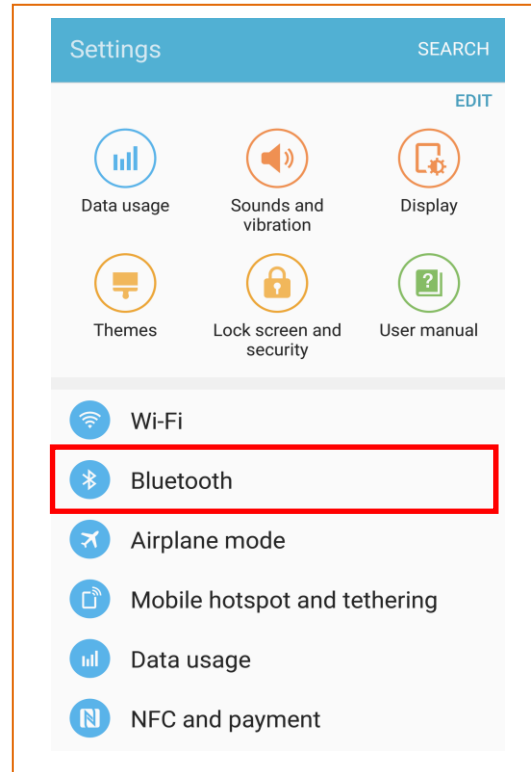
Settings SEARCH

EDIT

Data usage

Sounds and vibration

Display

Themes

Lock screen and security

User manual

Wi-Fi

Bluetooth

Airplane mode

Mobile hotspot and tethering

Data usage

NFC and payment